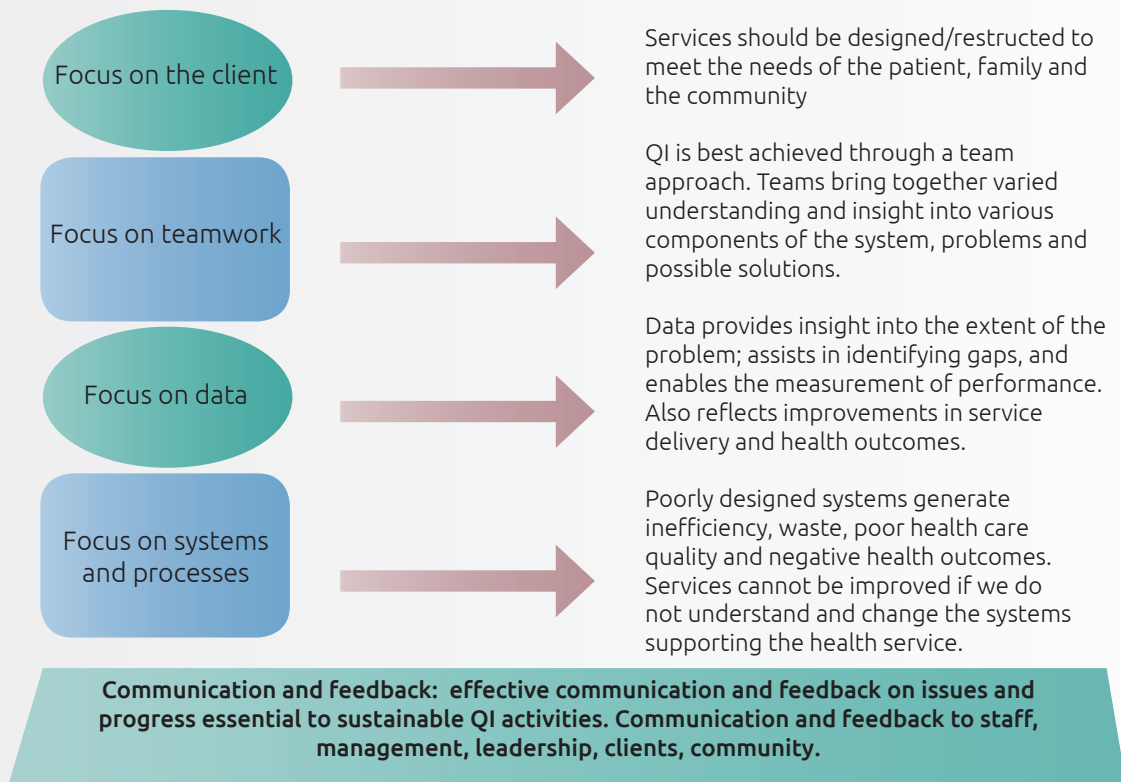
Focus on the client

Services should be designed/restructed to meet the needs of the patient, family and the community

Focus on teamwork

QI is best achieved through a team approach. Teams bring together varied understanding and insight into various components of the system, problems and possible solutions.

Focus on data

Data provides insight into the extent of the problem; assists in identifying gaps, and enables the measurement of performance. Also reflects improvements in service delivery and health outcomes.

Focus on systems and processes

Poorly designed systems generate inefficiency, waste, poor health care quality and negative health outcomes. Services cannot be improved if we do not understand and change the systems supporting the health service.

Communication and feedback: effective communication and feedback on issues and progress essential to sustainable QI activities. Communication and feedback to staff, management, leadership, clients, community.